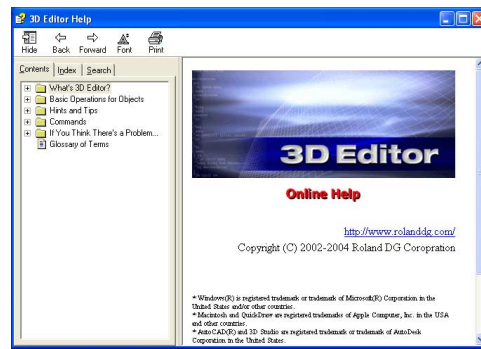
3D Editor Help

Hide Back Forward Font Print

Contents Index Search

What's 3D Editor?
Basic Operations for Objects
Hints and Tips
Commands
If You Think There's a Problem...
Glossary of Terms

3D Editor

Online Help

http://www.rolanddg.com/

Copyright (C) 2002-2004 Roland DG Coropration

* Windows(R) is registered trademark or trademark of Microsoft(R) Corporation in the United States and/or other countries.
* Macintosh and QuickDraw are registered trademarks of Apple Computer, Inc. in the USA and other countries.
* AutoCAD(R) and 3D Studio are registered trademark of AutoDesk Corporation in the United States.